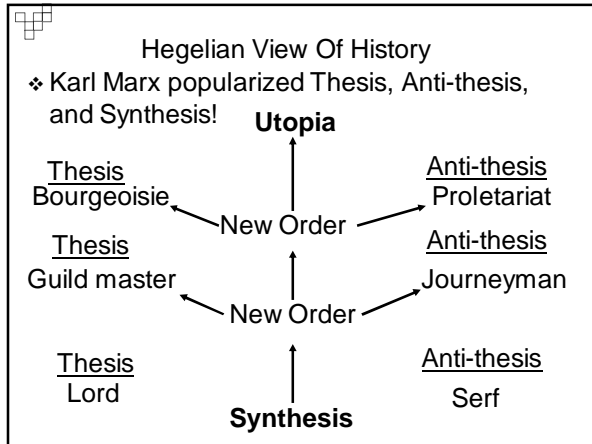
Hegelian View Of History

❖ Karl Marx popularized Thesis, Anti-thesis, and Synthesis!

Utopia

Thesis
Bourgeoisie

New Order

Anti-thesis
Proletariat

Thesis
Guild master

New Order

Anti-thesis
Journeyman

Thesis
Lord

Synthesis

Anti-thesis
Serf